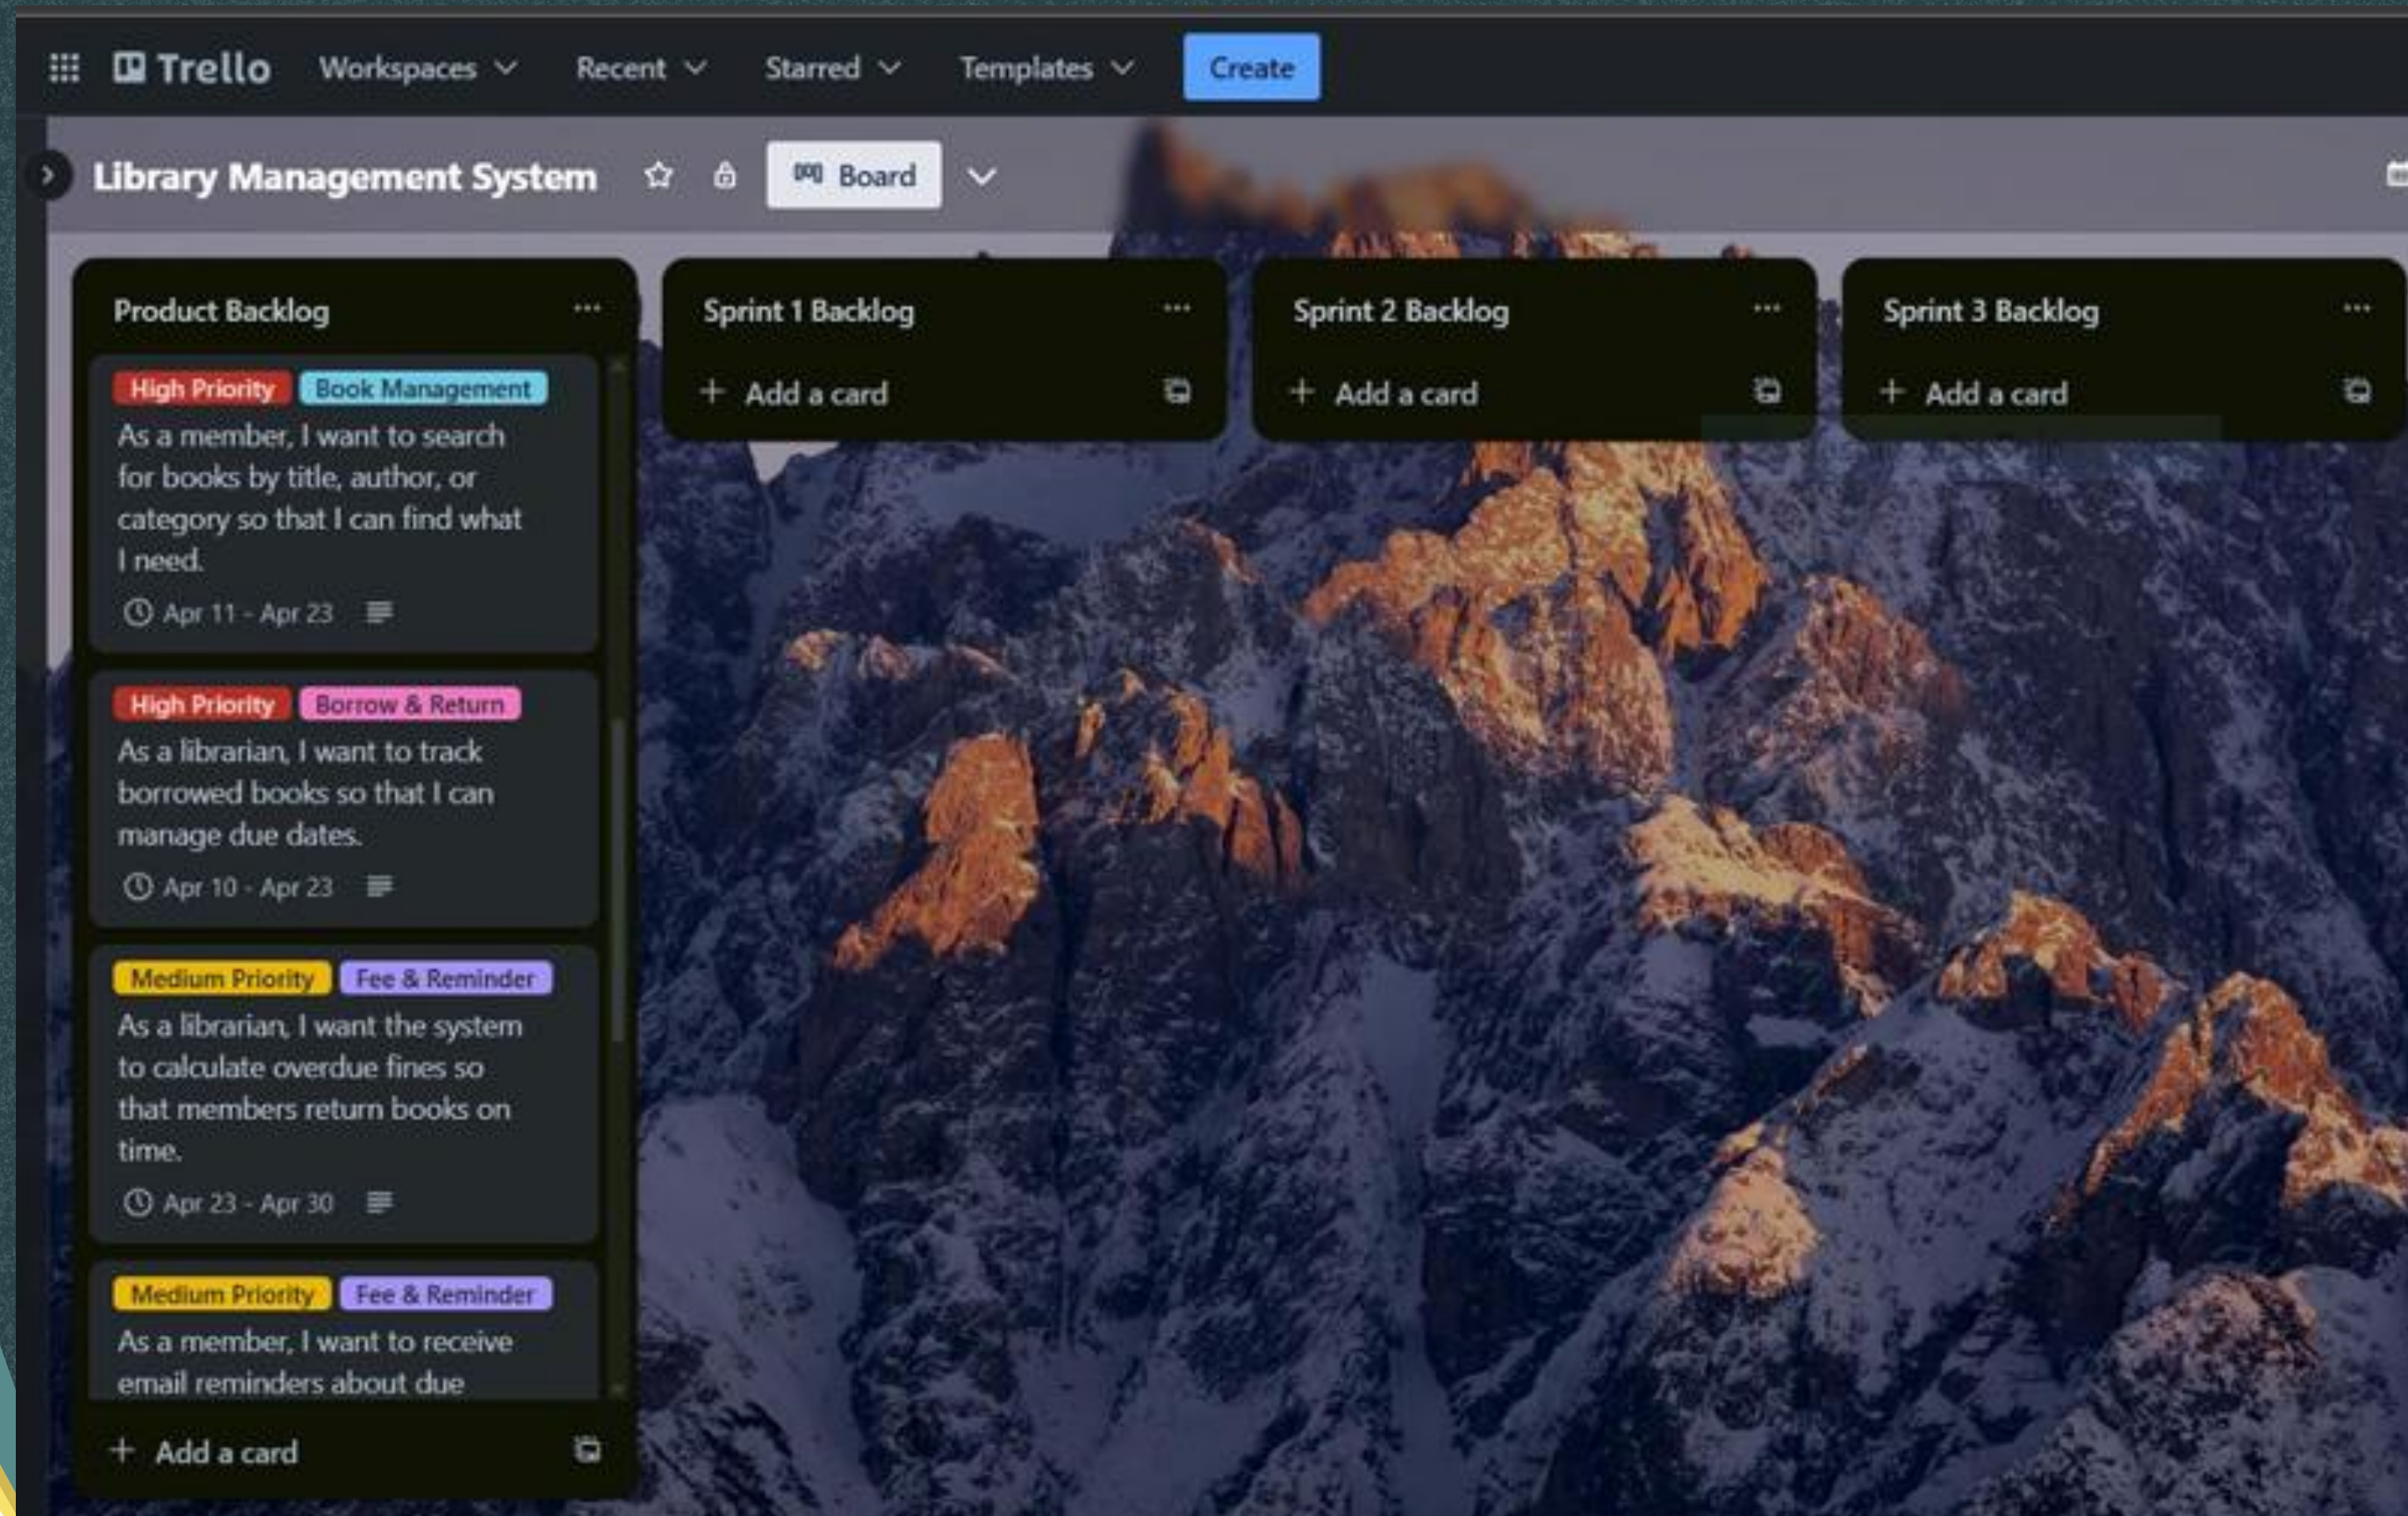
Trello Workspaces Recent Starred Templates Create

Library Management System Board

Product Backlog ...

High Priority Book Management
As a member, I want to search for books by title, author, or category so that I can find what I need.
Apr 11 - Apr 23

High Priority Borrow & Return
As a librarian, I want to track borrowed books so that I can manage due dates.
Apr 10 - Apr 23

Medium Priority Fee & Reminder
As a librarian, I want the system to calculate overdue fines so that members return books on time.
Apr 23 - Apr 30

Medium Priority Fee & Reminder
As a member, I want to receive email reminders about due

+ Add a card

Sprint 1 Backlog ...
+ Add a card

Sprint 2 Backlog ...
+ Add a card

Sprint 3 Backlog ...
+ Add a card